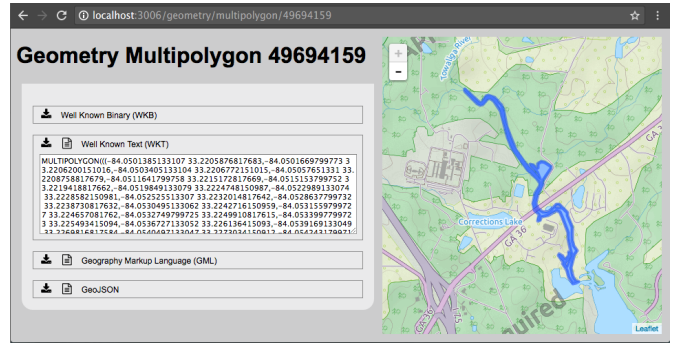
localhost:3006/geometry/multipolygon/49694159

Geometry Multipolygon 49694159

Well Known Binary (WKB)

Well Known Text (WKT)

MULTIPOLYGON(((-84.0501385133107 33.2205876817683,-84.0501669799773 3 3.2206200151016,-84.0503405133104 33.2206772151015,-84.05057651331 33. 2208758817679,-84.0511641799758 33.2215172817669,-84.0515153799752 3 3.2219418817662,-84.0519849133079 33.2224748150987,-84.0522989133074 33.2228582150981,-84.0525255133077 33.2232014817642,-84.0528637799732 33.2238730817632,-84.0530495133062 33.2242716150959,-84.0531559799727 33.2246570817762,-84.0532749799725 33.2249910817615,-84.0533997799723 33.2254934150594,-84.0536727133052 33.2261364150593,-84.0539169133049 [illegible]

Geography Markup Language (GML)

GeoJSON

+
-
Towaliga River
Corrections Lake
GA 36
GA 36
Leaflet